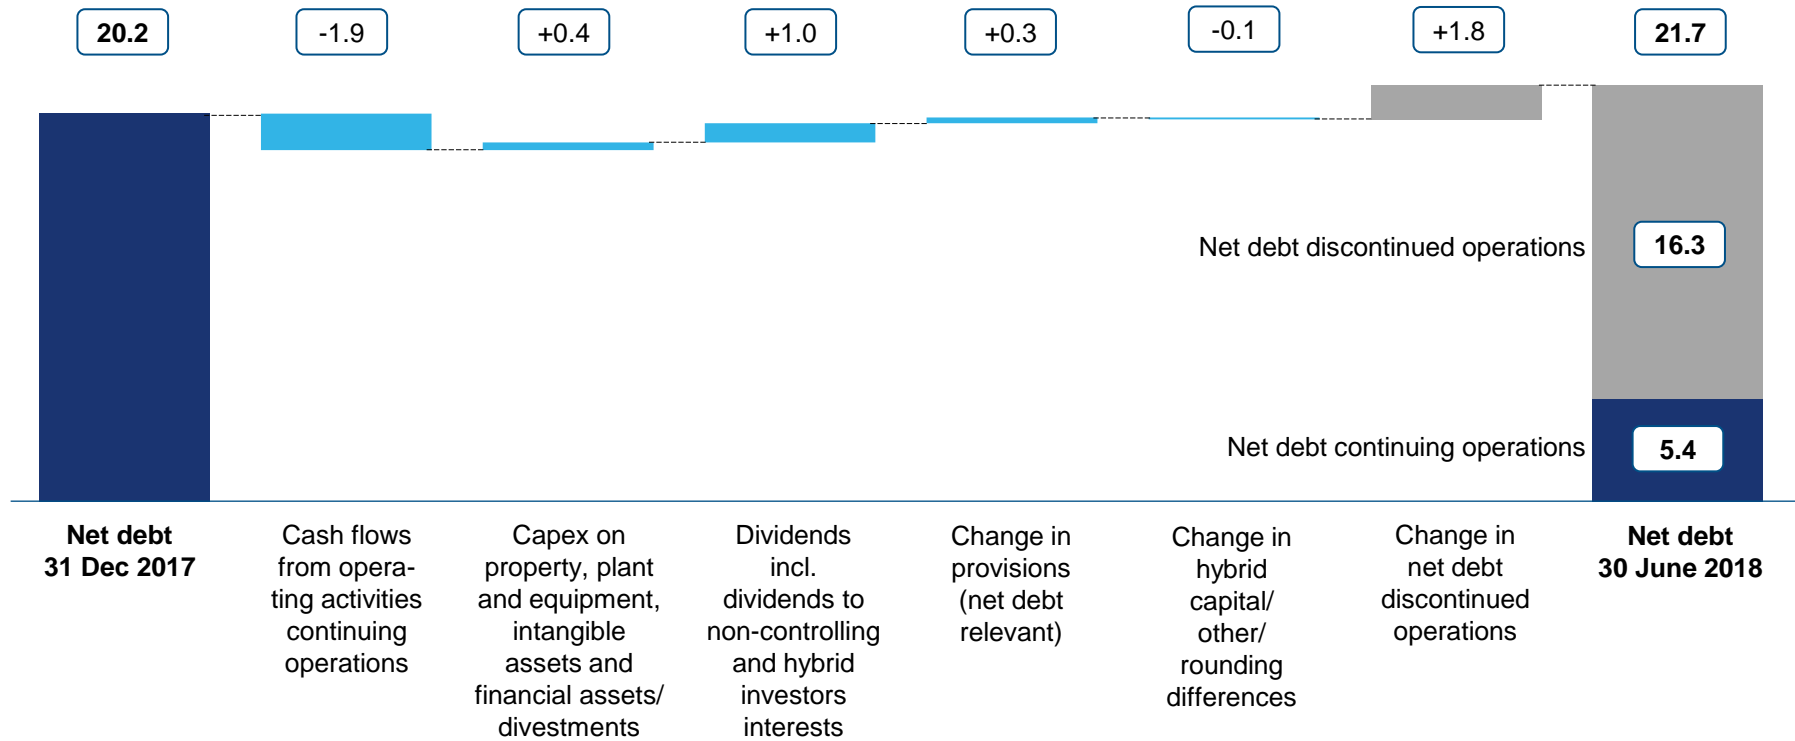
20.2
-1.9
+0.4
+1.0
+0.3
-0.1
+1.8
21.7

Net debt discontinued operations
16.3

Net debt continuing operations
5.4

Net debt 31 Dec 2017

Cash flows from operating activities continuing operations

Capex on property, plant and equipment, intangible assets and financial assets/ divestments

Dividends incl. dividends to non-controlling and hybrid investors interests

Change in provisions (net debt relevant)

Change in hybrid capital/ other/ rounding differences

Change in net debt discontinued operations

Net debt 30 June 2018